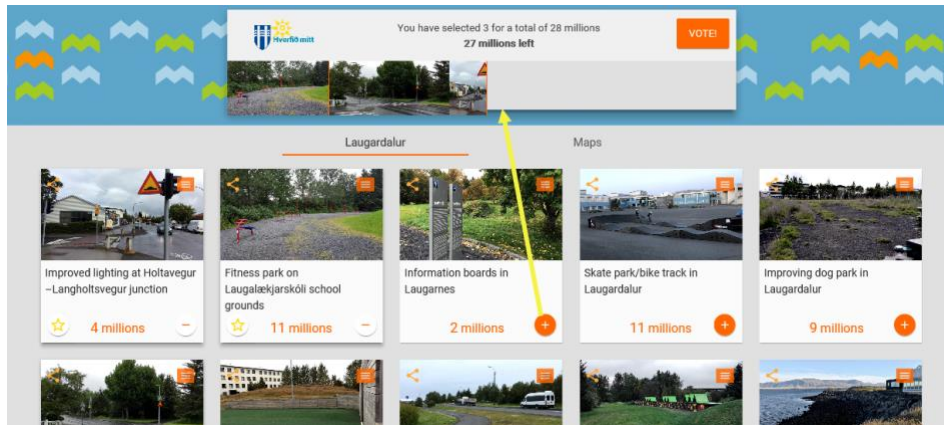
Hverfið mitt

You have selected 3 for a total of 28 millions
27 millions left

VOTE!

Laugardalur

Maps

Improved lighting at Holtavegur –Langholtsvegur junction

4 millions

Fitness park on Laugalækjarskóli school grounds

11 millions

Information boards in Laugarnes

2 millions

Skate park/bike track in Laugardalur

11 millions

Improving dog park in Laugardalur

9 millions